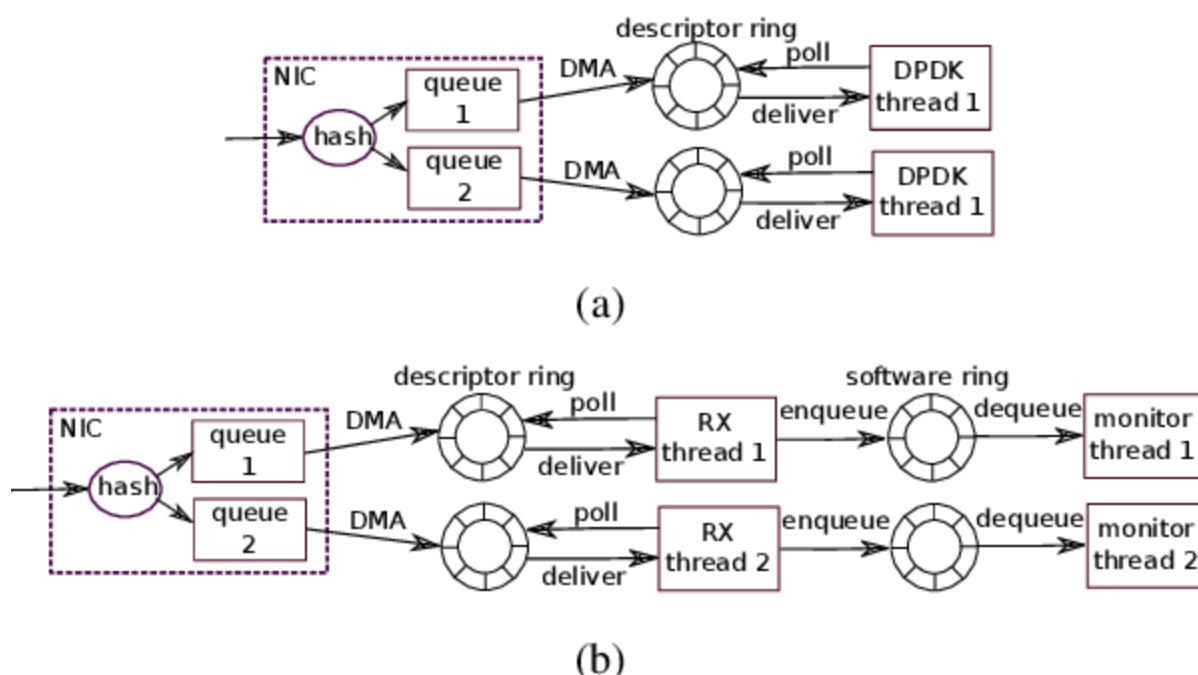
NIC
hash
queue 1
queue 2
DMA
DMA
descriptor ring
poll
deliver
poll
deliver
DPDK thread 1
DPDK thread 1

(a)

NIC
hash
queue 1
queue 2
DMA
DMA
descriptor ring
poll
deliver
poll
deliver
RX thread 1
RX thread 2
software ring
enqueue
enqueue
dequeue
dequeue
monitor thread 1
monitor thread 2

(b)